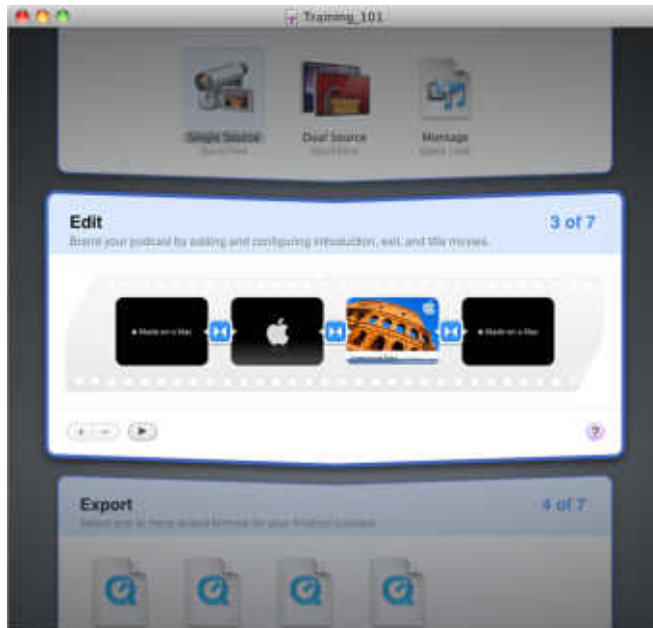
Training_101

Single Source
Quick Free

Dual Source
Quick Free

Montage
Quick Free

Edit
3 of 7
Brand your podcast by adding and configuring introduction, exit, and title movies.

Made on a Mac

Made on a Mac

?

Export
4 of 7
Select one or more output formats for your finished podcast.